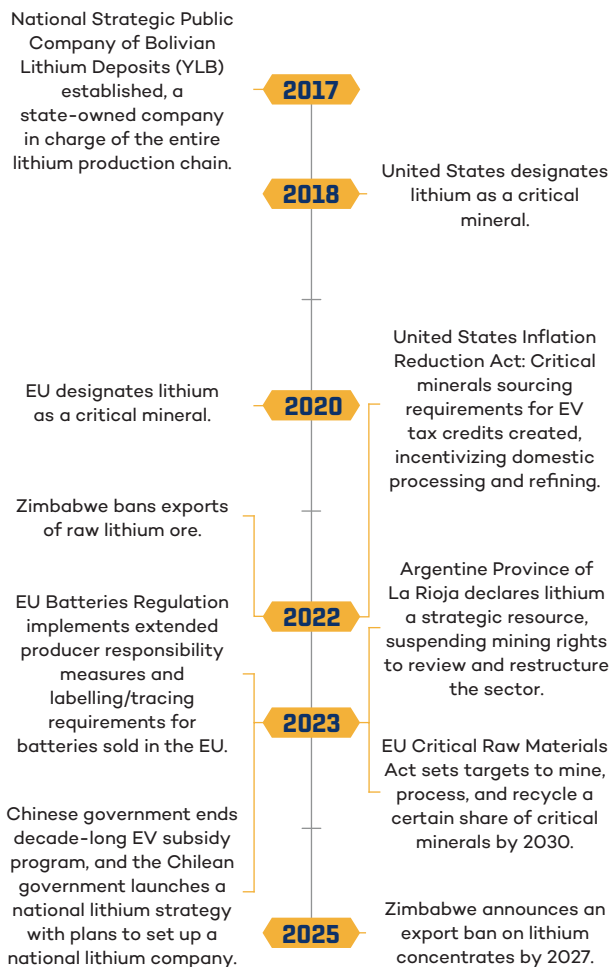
National Strategic Public Company of Bolivian Lithium Deposits (YLB) established, a state-owned company in charge of the entire lithium production chain.

2017

2018

United States designates lithium as a critical mineral.

United States Inflation Reduction Act: Critical minerals sourcing requirements for EV tax credits created, incentivizing domestic processing and refining.

EU designates lithium as a critical mineral.

2020

Zimbabwe bans exports of raw lithium ore.

Argentine Province of La Rioja declares lithium a strategic resource, suspending mining rights to review and restructure the sector.

EU Batteries Regulation implements extended producer responsibility measures and labelling/tracing requirements for batteries sold in the EU.

2022

2023

EU Critical Raw Materials Act sets targets to mine, process, and recycle a certain share of critical minerals by 2030.

Chinese government ends decade-long EV subsidy program, and the Chilean government launches a national lithium strategy with plans to set up a national lithium company.

2025

Zimbabwe announces an export ban on lithium concentrates by 2027.